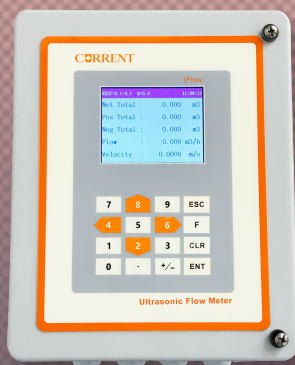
CURRENT

iFlow

2022/8.1-4.1 Q:0.0 11:00:11

Net Total : 0.000 m3
Pos Total : 0.000 m3
Neg Total : 0.000 m3
Flow : 0.000 m3/h
Velocity : 0.0000 m/s

7 8 9 ESC
4 5 6 F
1 2 3 CLR
0 . +/- ENT

Ultrasonic Flow Meter